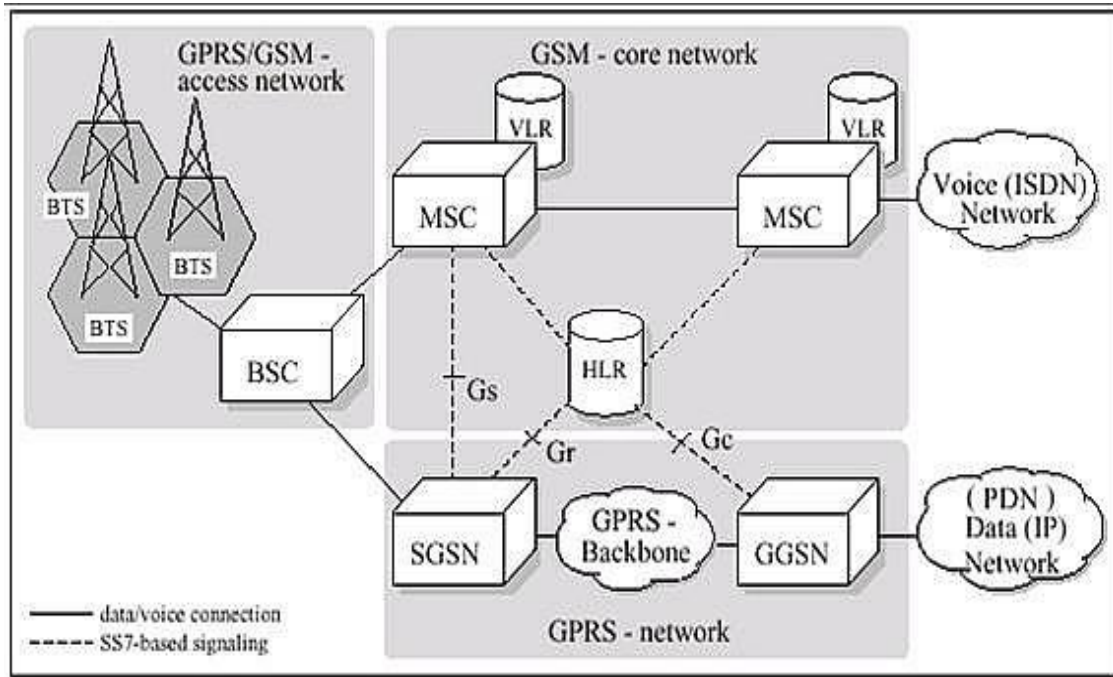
GPRS/GSM - access network

BTS

BTS

BTS

BSC

GSM - core network

VLR

MSC

VLR

MSC

Voice (ISDN) Network

HLR

Gs

Gr

Gc

SGSN

GPRS - Backbone

GGSN

(PDN) Data (IP) Network

GPRS - network

data/voice connection

SS7-based signaling